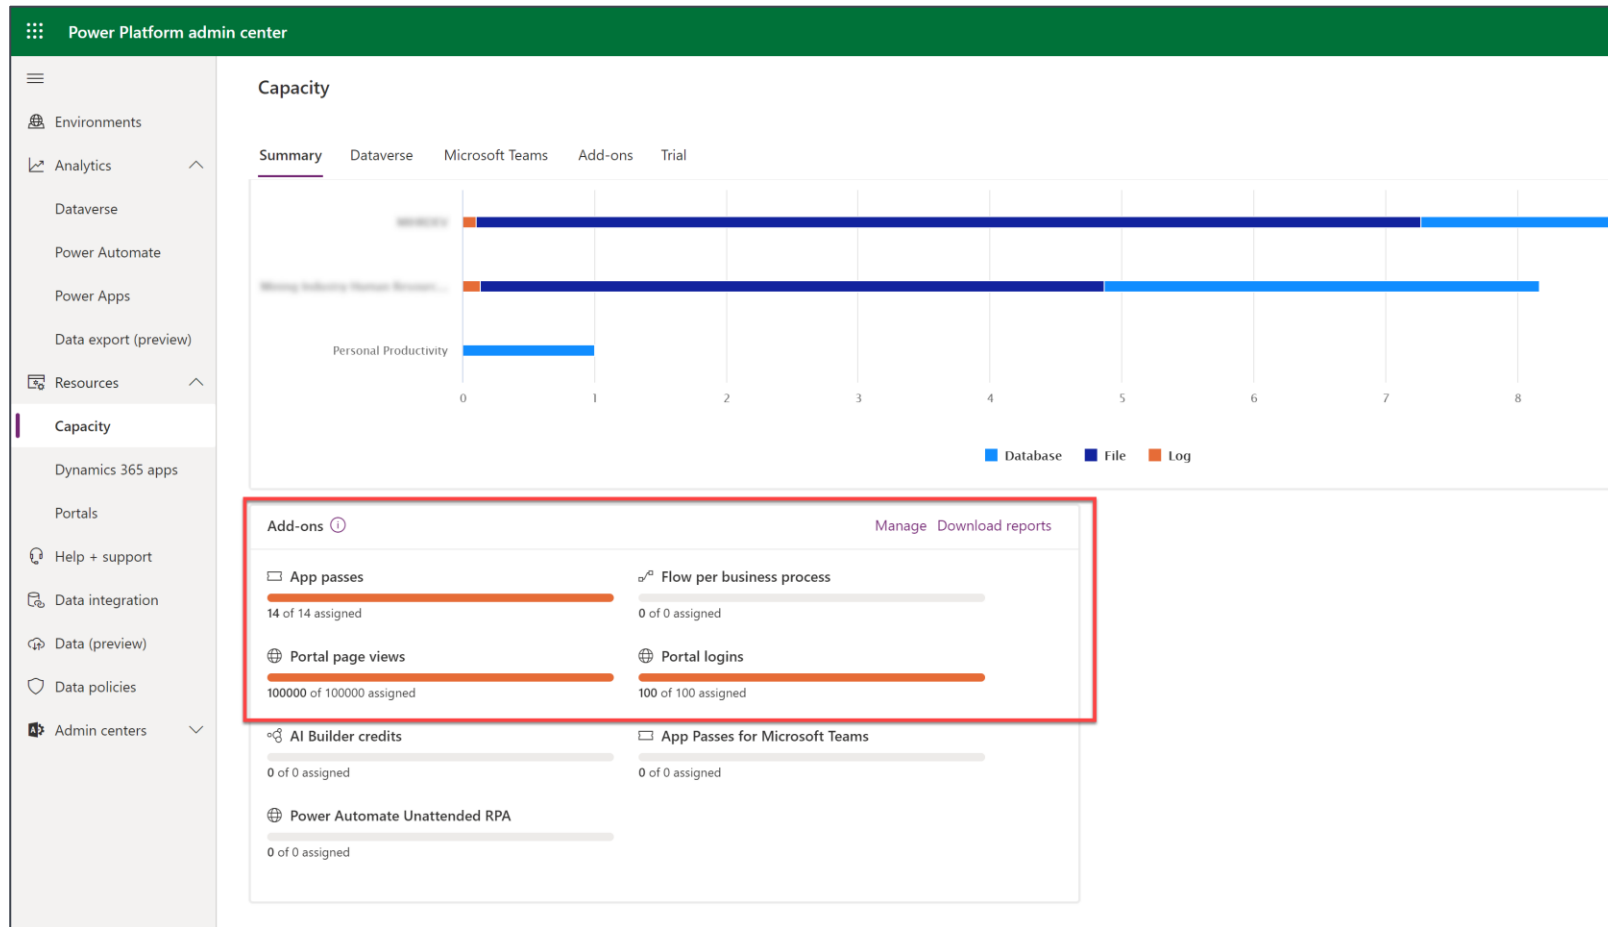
Power Platform admin center

Environments
Analytics
Dataverse
Power Automate
Power Apps
Data export (preview)
Resources
Capacity
Dynamics 365 apps
Portals
Help + support
Data integration
Data (preview)
Data policies
Admin centers

Capacity

Summary Dataverse Microsoft Teams Add-ons Trial

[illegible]
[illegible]
Personal Productivity

0 1 2 3 4 5 6 7 8

Database File Log

Add-ons
Manage Download reports

App passes
14 of 14 assigned

Flow per business process
0 of 0 assigned

Portal page views
100000 of 100000 assigned

Portal logins
100 of 100 assigned

AI Builder credits
0 of 0 assigned

App Passes for Microsoft Teams
0 of 0 assigned

Power Automate Unattended RPA
0 of 0 assigned